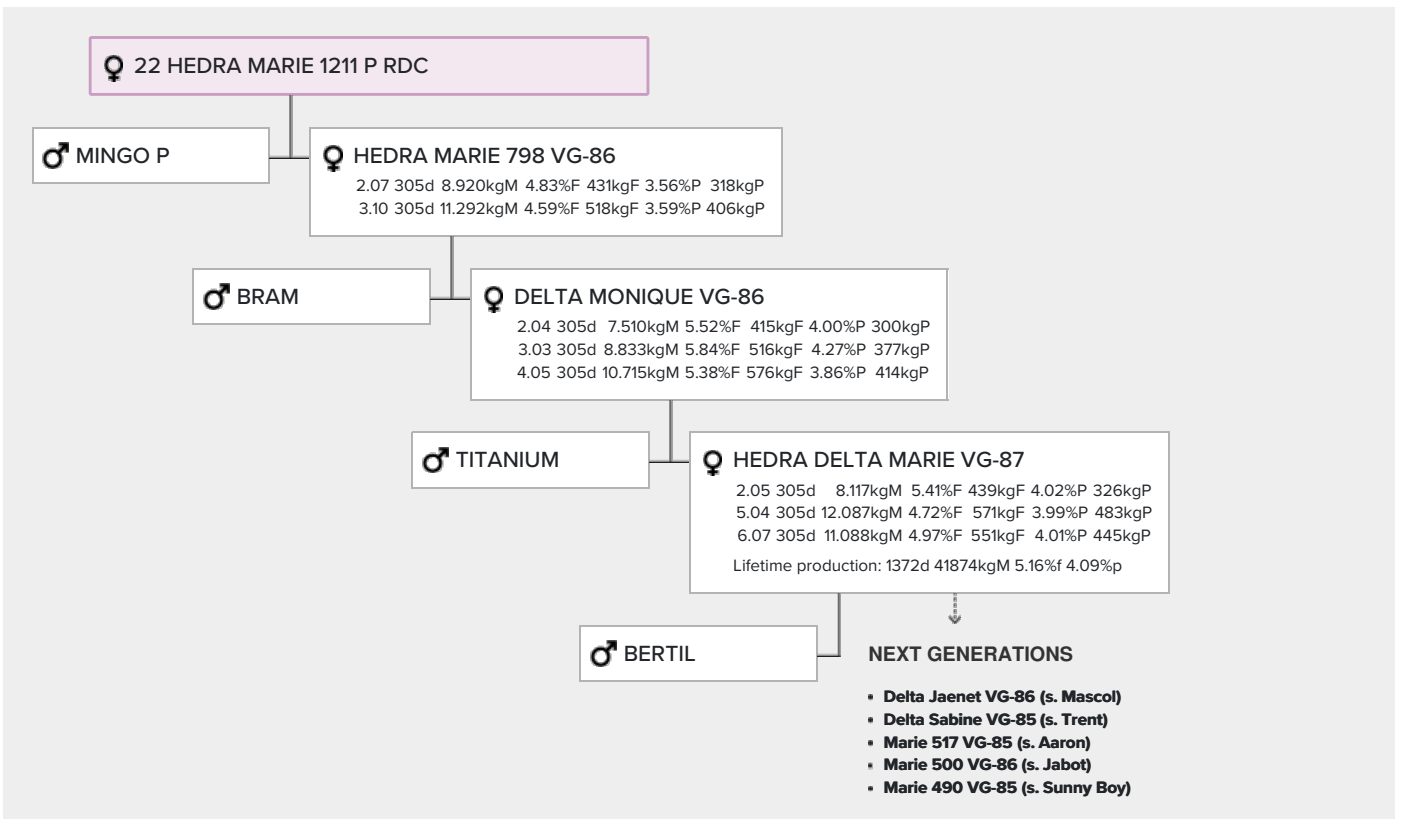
♀ 22 HEDRA MARIE 1211 P RDC

♂ MINGO P

♀ HEDRA MARIE 798 VG-86
2.07 305d 8.920kgM 4.83%F 431kgF 3.56%P 318kgP
3.10 305d 11.292kgM 4.59%F 518kgF 3.59%P 406kgP

♂ BRAM

♀ DELTA MONIQUE VG-86
2.04 305d 7.510kgM 5.52%F 415kgF 4.00%P 300kgP
3.03 305d 8.833kgM 5.84%F 516kgF 4.27%P 377kgP
4.05 305d 10.715kgM 5.38%F 576kgF 3.86%P 414kgP

♂ TITANIUM

♀ HEDRA DELTA MARIE VG-87
2.05 305d 8.117kgM 5.41%F 439kgF 4.02%P 326kgP
5.04 305d 12.087kgM 4.72%F 571kgF 3.99%P 483kgP
6.07 305d 11.088kgM 4.97%F 551kgF 4.01%P 445kgP
Lifetime production: 1372d 41874kgM 5.16%f 4.09%p

♂ BERTIL

NEXT GENERATIONS

- Delta Jaenet VG-86 (s. Mascol)
- Delta Sabine VG-85 (s. Trent)
- Marie 517 VG-85 (s. Aaron)
- Marie 500 VG-86 (s. Jabot)
- Marie 490 VG-85 (s. Sunny Boy)